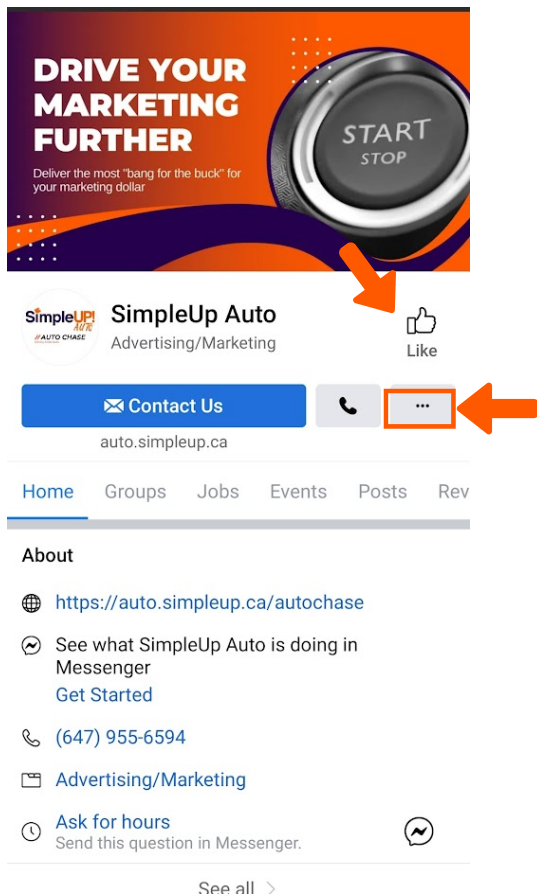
DRIVE YOUR MARKETING FURTHER

Deliver the most "bang for the buck" for your marketing dollar

START STOP

SimpleUP! AUTO
AUTO CHASE

SimpleUp Auto
Advertising/Marketing

Like

Contact Us

...

auto.simpleup.ca

Home Groups Jobs Events Posts Rev

About

https://auto.simpleup.ca/autochase

See what SimpleUp Auto is doing in Messenger
Get Started

(647) 955-6594

Advertising/Marketing

Ask for hours
Send this question in Messenger.

See all